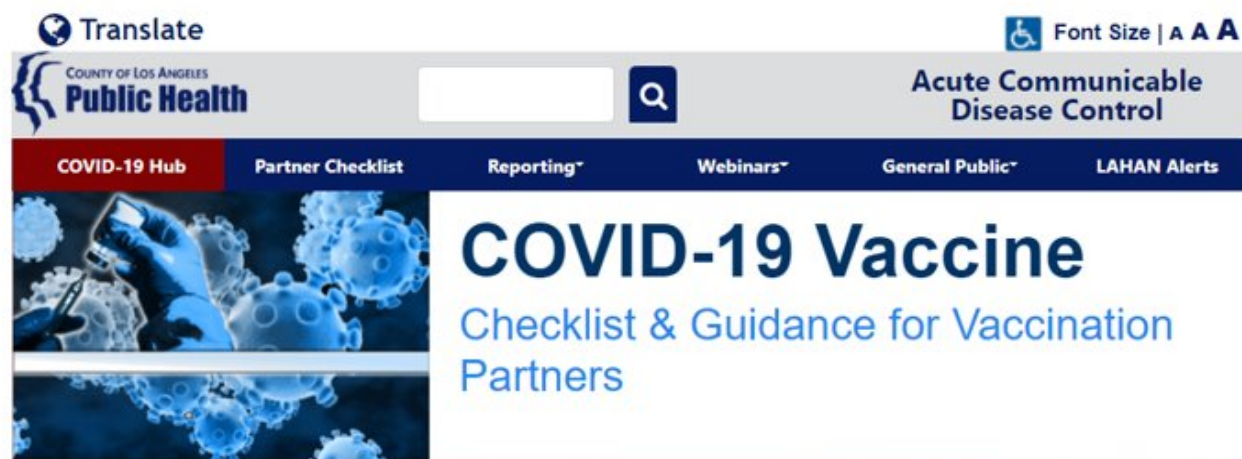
Translate

Font Size | A A A

COUNTY OF LOS ANGELES
Public Health

Acute Communicable Disease Control

COVID-19 Hub
Partner Checklist
Reporting
Webinars
General Public
LAHAN Alerts

COVID-19 Vaccine

Checklist & Guidance for Vaccination Partners